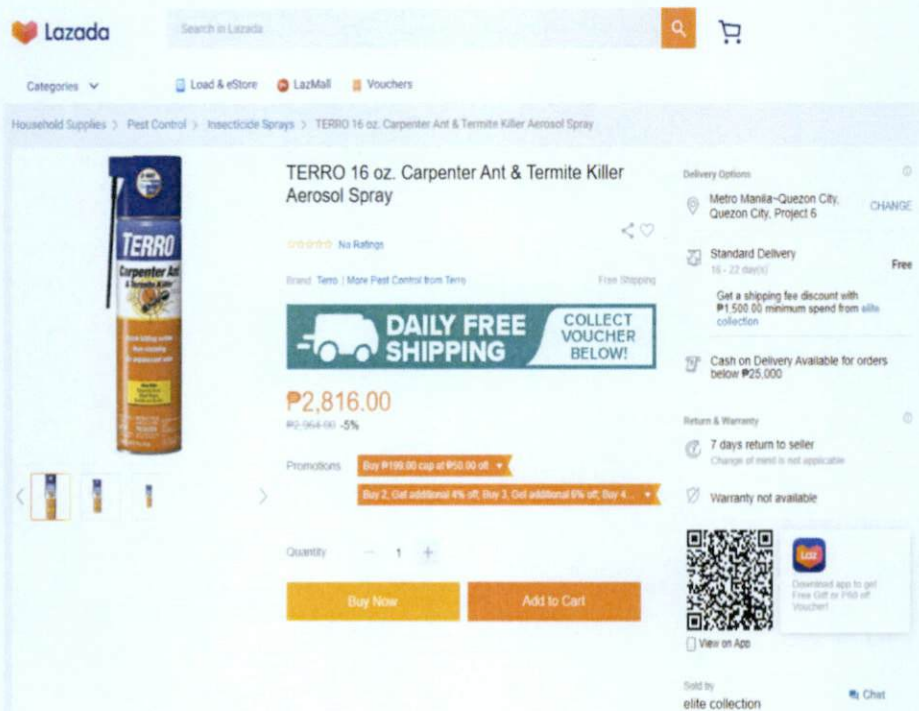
Lazada

Search in Lazada

Categories

Load & eStore

LazMall

Vouchers

Household Supplies > Pest Control > Insecticide Sprays > TERRO 16 oz. Carpenter Ant & Termite Killer Aerosol Spray

TERRO

Carpenter Ant & Termite Killer

TERRO 16 oz. Carpenter Ant & Termite Killer Aerosol Spray

No Ratings

Brand: Terro | More Pest Control from Terro

Free Shipping

DAILY FREE SHIPPING

COLLECT VOUCHER BELOW!

₱2,816.00

₱2,964.00 -5%

Promotions

Buy ₱199.00 cap at ₱50.00 off

Buy 2, Get additional 4% off; Buy 3, Get additional 6% off; Buy 4...

Quantity

1

Buy Now

Add to Cart

Delivery Options

Metro Manila~Quezon City, Quezon City, Project 6

CHANGE

Standard Delivery

16 - 22 day(s)

Free

Get a shipping fee discount with ₱1,500.00 minimum spend from elite collection

Cash on Delivery Available for orders below ₱25,000

Return & Warranty

7 days return to seller

Change of mind is not applicable

Warranty not available

Laz

Download app to get Free Gift or ₱50 off Voucher!

View on App

Sold by

elite collection

Chat